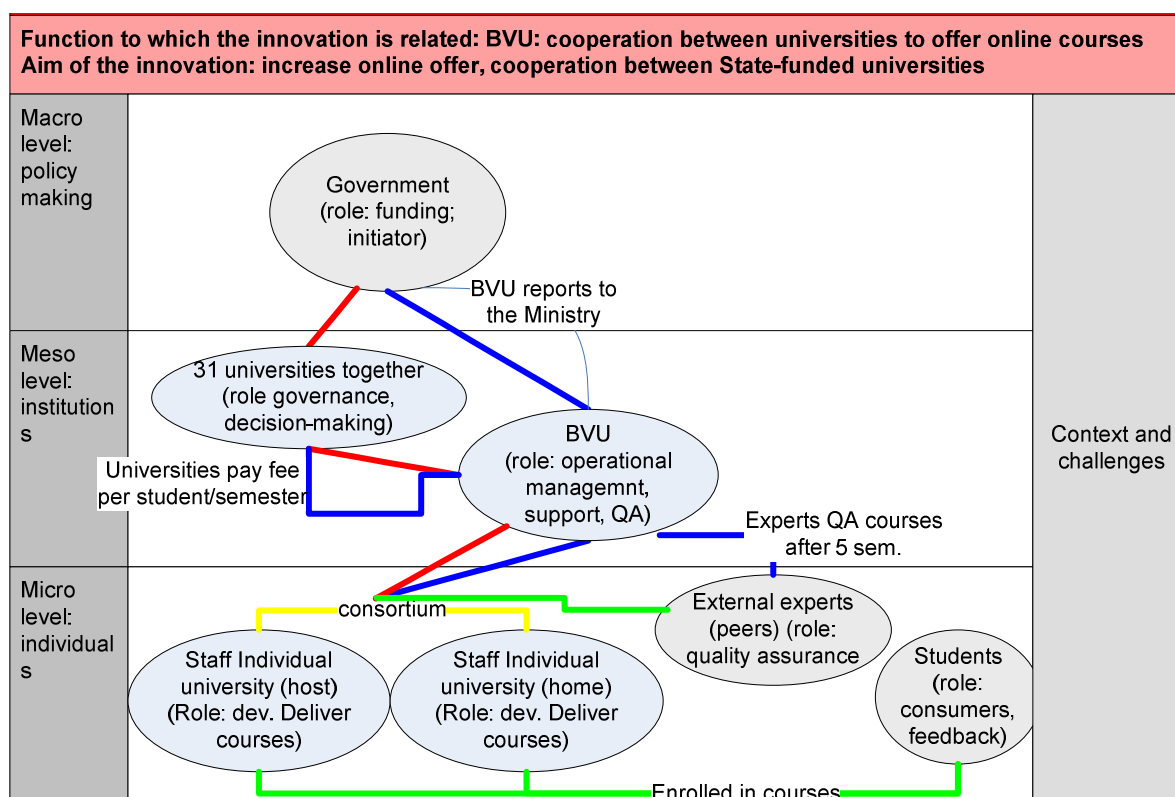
Function to which the innovation is related: BVU: cooperation between universities to offer online courses
Aim of the innovation: increase online offer, cooperation between State-funded universities

Macro level: policy making

Government (role: funding; initiator)

BVU reports to the Ministry

Meso level: institutions

31 universities together (role governance, decision-making)

BVU (role: operational managemnt, support, QA)

Universities pay fee per student/semester

Experts QA courses after 5 sem.

Context and challenges

Micro level: individuals

consortium

External experts (peers) (role: quality assurance

Staff Individual university (host) (Role: dev. Deliver courses)

Staff Individual university (home) (Role: dev. Deliver courses)

Students (role: consumers, feedback)

Enrolled in courses